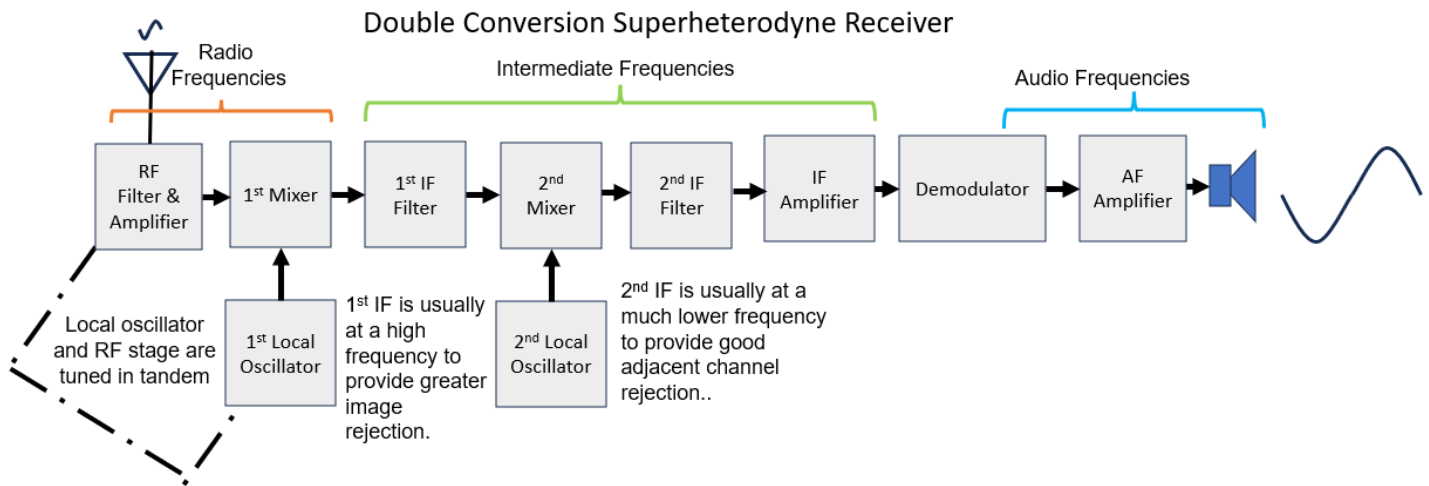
Double Conversion Superheterodyne Receiver

Radio Frequencies

Intermediate Frequencies

Audio Frequencies

RF Filter & Amplifier

1$^{st}$ Mixer

1$^{st}$ IF Filter

2$^{nd}$ Mixer

2$^{nd}$ IF Filter

IF Amplifier

Demodulator

AF Amplifier

Local oscillator and RF stage are tuned in tandem

1$^{st}$ Local Oscillator

1$^{st}$ IF is usually at a high frequency to provide greater image rejection.

2$^{nd}$ Local Oscillator

2$^{nd}$ IF is usually at a much lower frequency to provide good adjacent channel rejection..